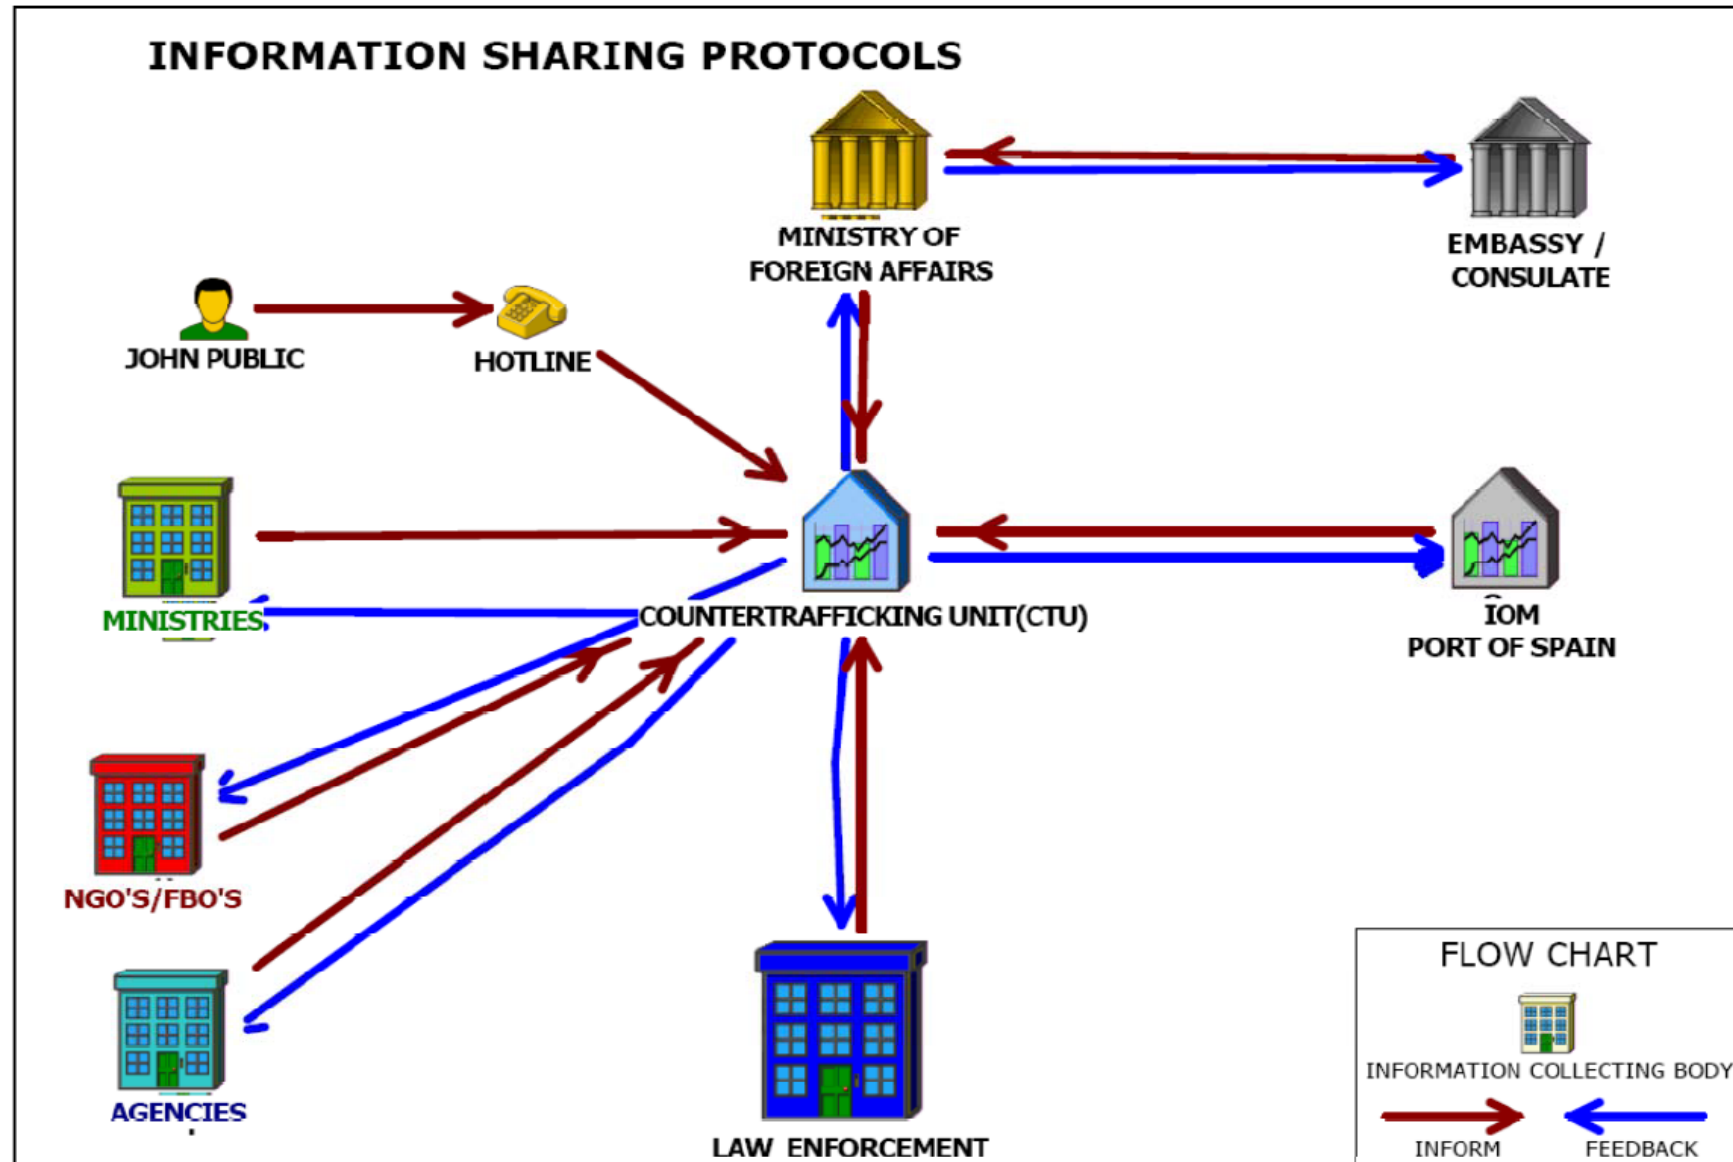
INFORMATION SHARING PROTOCOLS

MINISTRY OF FOREIGN AFFAIRS

EMBASSY / CONSULATE

JOHN PUBLIC

HOTLINE

MINISTRIES

COUNTERTRAFFICKING UNIT(CTU)

IOM
PORT OF SPAIN

NGO'S/FBO'S

AGENCIES

LAW ENFORCEMENT

FLOW CHART

INFORMATION COLLECTING BODY

INFORM

FEEDBACK